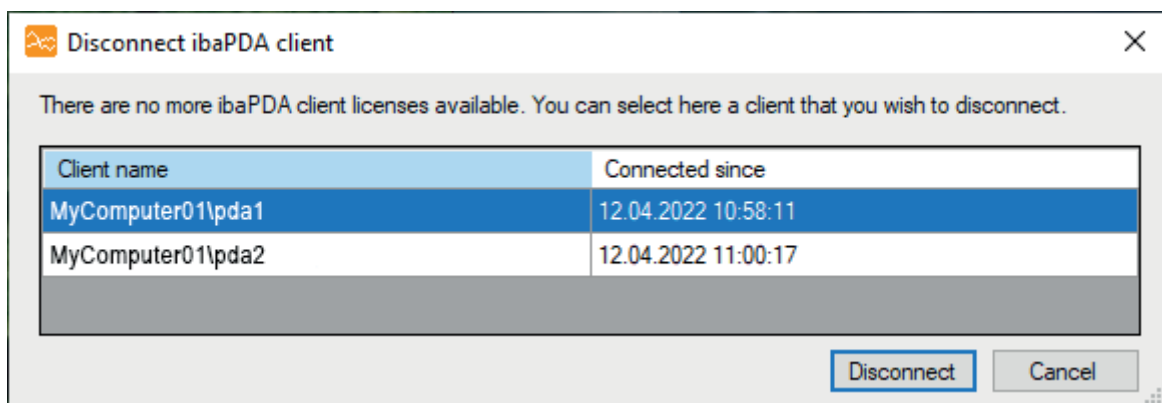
Disconnect ibaPDA client

There are no more ibaPDA client licenses available. You can select here a client that you wish to disconnect.

| Client name | Connected since |
|---|---|
| MyComputer01\pda1 | 12.04.2022 10:58:11 |
| MyComputer01\pda2 | 12.04.2022 11:00:17 |

Disconnect Cancel